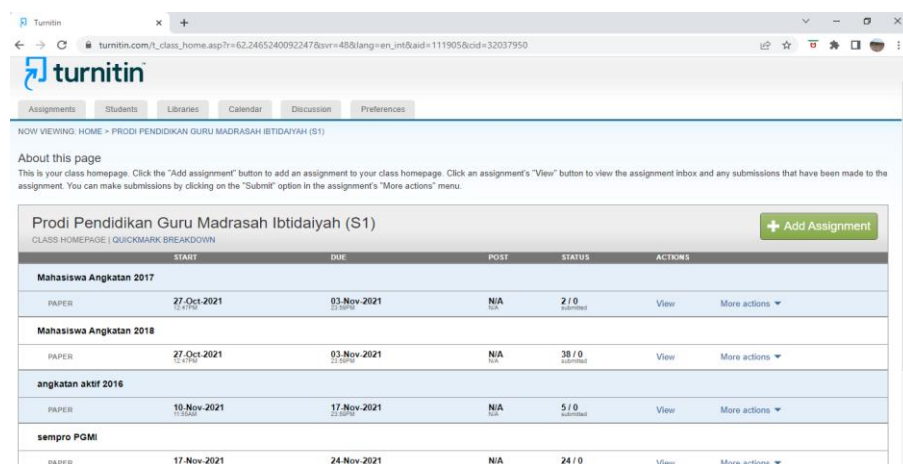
Turnitin ×

turnitin.com/t_class_home.asp?r=62.2465240092247&svr=48&lang=en_int&aid=111905&cid=32037950

turnitin

Assignments | Students | Libraries | Calendar | Discussion | Preferences

NOW VIEWING: HOME > PRODI PENDIDIKAN GURU MADRASAH IBTIDAIYAH (S1)

About this page
This is your class homepage. Click the "Add assignment" button to add an assignment to your class homepage. Click an assignment's "View" button to view the assignment inbox and any submissions that have been made to the assignment. You can make submissions by clicking on the "Submit" option in the assignment's "More actions" menu.

Prodi Pendidikan Guru Madrasah Ibtidaiyah (S1)
CLASS HOMEPAGE | QUICKMARK BREAKDOWN

+ Add Assignment

| | START | DUE | POST | STATUS | ACTIONS | |
|---|---|---|---|---|---|---|
| **Mahasiswa Angkatan 2017** | | | | | | |
| PAPER | 27-Oct-2021 12:47PM | 03-Nov-2021 23:59PM | N/A N/A | 2 / 0 submitted | View | More actions |
| **Mahasiswa Angkatan 2018** | | | | | | |
| PAPER | 27-Oct-2021 12:47PM | 03-Nov-2021 23:59PM | N/A N/A | 38 / 0 submitted | View | More actions |
| **angkatan aktif 2016** | | | | | | |
| PAPER | 10-Nov-2021 11:55AM | 17-Nov-2021 23:59PM | N/A N/A | 5 / 0 submitted | View | More actions |
| **sempro PGMI** | | | | | | |
| PAPER | 17-Nov-2021 | 24-Nov-2021 | N/A | 24 / 0 | View | More actions |